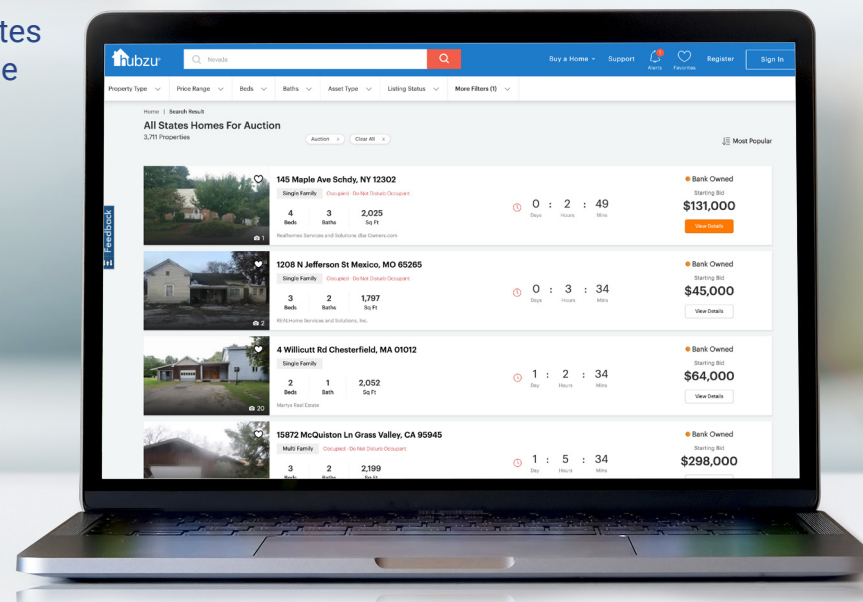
tes
e

hubzu Nevada Buy a Home Support Alerts Favorites Register Sign In

Property Type Price Range Beds Baths Asset Type Listing Status More Filters (1)

Home | Search Result

All States Homes For Auction
3,711 Properties

Auction × Clear All ×

Most Popular

Feedback

145 Maple Ave Schdy, NY 12302
Single Family Occupied - Do Not Disturb Occupant
4 Beds 3 Baths 2,025 Sq Ft
Realhomes Services and Solutions dba Owners.com
1
0 Days : 2 Hours : 49 Mins
Bank Owned
Starting Bid
$131,000
View Details

1208 N Jefferson St Mexico, MO 65265
Single Family Occupied - Do Not Disturb Occupant
3 Beds 2 Baths 1,797 Sq Ft
RHS Home Services and Solutions, Inc.
2
0 Days : 3 Hours : 34 Mins
Bank Owned
Starting Bid
$45,000
View Details

4 Willicutt Rd Chesterfield, MA 01012
Single Family
2 Beds 1 Bath 2,052 Sq Ft
Martys Real Estate
20
1 Day : 2 Hours : 34 Mins
Bank Owned
Starting Bid
$64,000
View Details

15872 McQuiston Ln Grass Valley, CA 95945
Multi Family Occupied - Do Not Disturb Occupant
3 Beds 2 Baths 2,199 Sq Ft
1 Day : 5 Hours : 34 Mins
Bank Owned
Starting Bid
$298,000